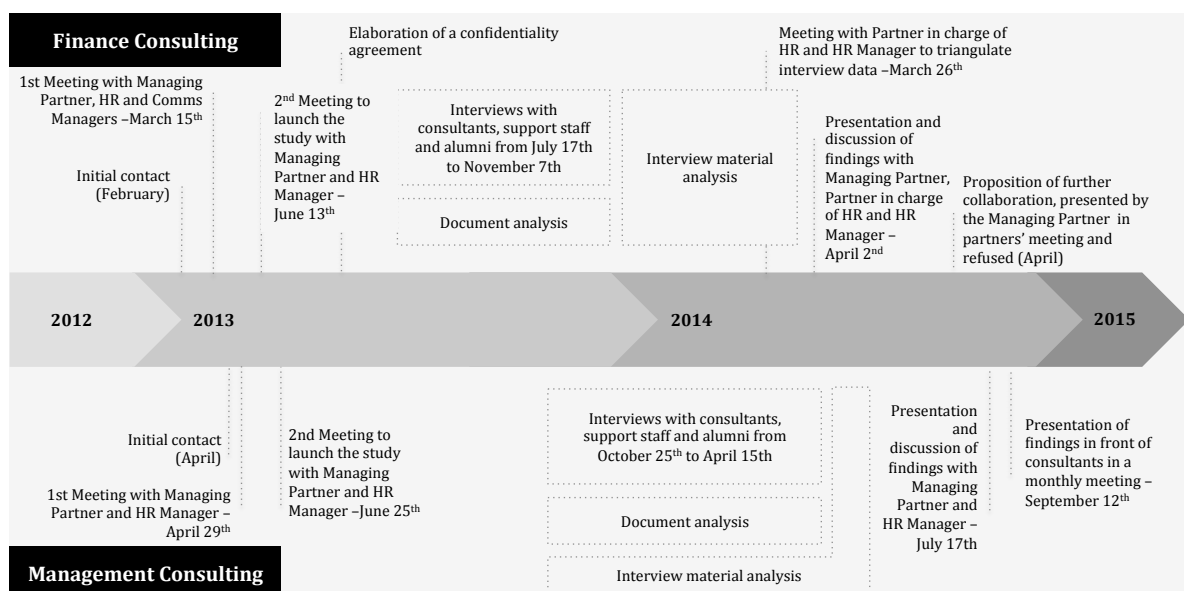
Finance Consulting

1st Meeting with Managing Partner, HR and Comms Managers –March 15th

Initial contact (February)

2nd Meeting to launch the study with Managing Partner and HR Manager – June 13th

Elaboration of a confidentiality agreement

Interviews with consultants, support staff and alumni from July 17th to November 7th

Document analysis

Interview material analysis

Meeting with Partner in charge of HR and HR Manager to triangulate interview data –March 26th

Presentation and discussion of findings with Managing Partner, Partner in charge of HR and HR Manager – April 2nd

Proposition of further collaboration, presented by the Managing Partner in partners' meeting and refused (April)

2012

2013

2014

2015

Initial contact (April)

1st Meeting with Managing Partner and HR Manager – April 29th

2nd Meeting to launch the study with Managing Partner and HR Manager –June 25th

Interviews with consultants, support staff and alumni from October 25th to April 15th

Document analysis

Interview material analysis

Presentation and discussion of findings with Managing Partner and HR Manager – July 17th

Presentation of findings in front of consultants in a monthly meeting – September 12th

Management Consulting